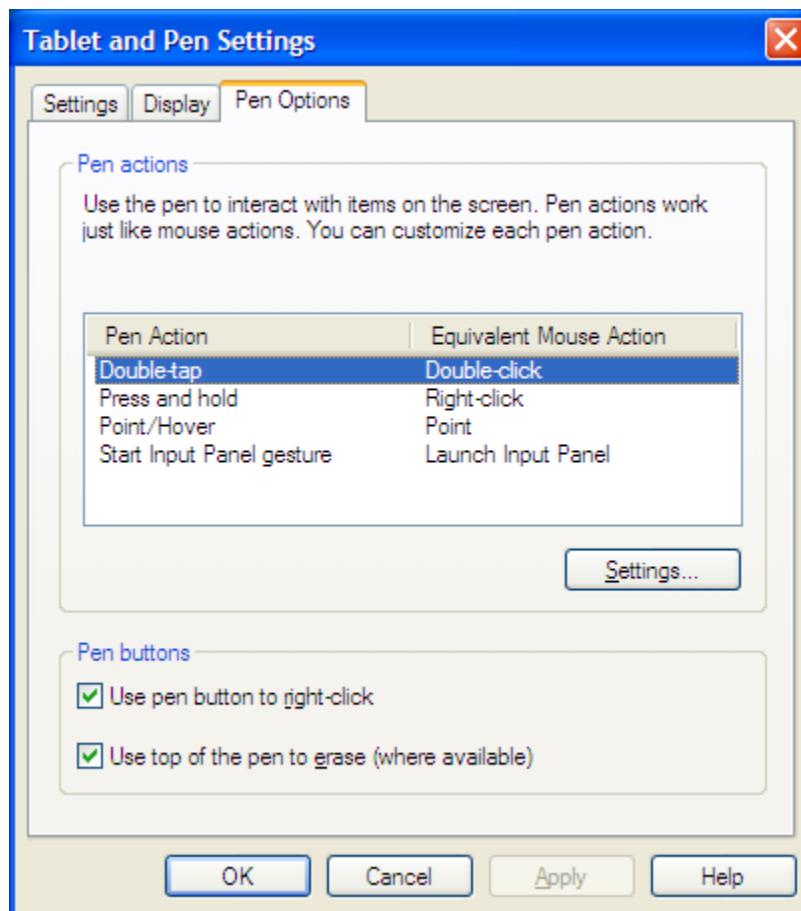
Tablet and Pen Settings

Settings | Display | Pen Options

Pen actions

Use the pen to interact with items on the screen. Pen actions work just like mouse actions. You can customize each pen action.

| Pen Action | Equivalent Mouse Action |
|---|---|
| Double-tap | Double-click |
| Press and hold | Right-click |
| Point/Hover | Point |
| Start Input Panel gesture | Launch Input Panel |

Settings...

Pen buttons

Use pen button to right-click

Use top of the pen to erase (where available)

OK | Cancel | Apply | Help